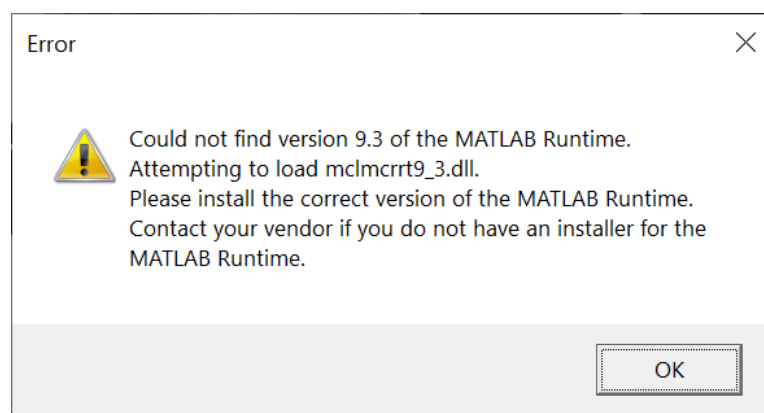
Error

Could not find version 9.3 of the MATLAB Runtime.
Attempting to load mclmcrrt9_3.dll.
Please install the correct version of the MATLAB Runtime.
Contact your vendor if you do not have an installer for the MATLAB Runtime.

OK